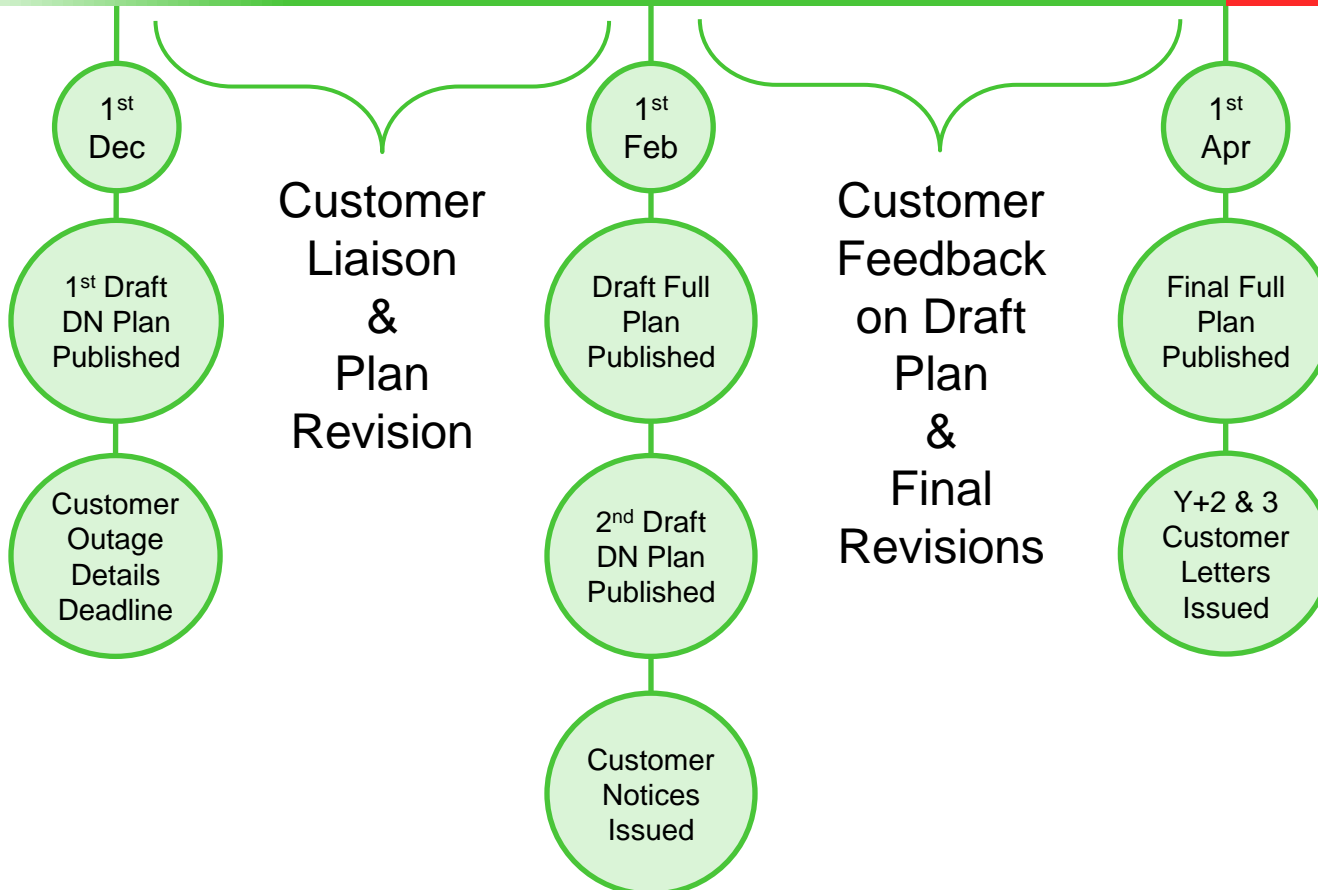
1$^{st}$ Dec

1$^{st}$ Draft DN Plan Published

Customer Outage Details Deadline

Customer Liaison & Plan Revision

1$^{st}$ Feb

Draft Full Plan Published

2$^{nd}$ Draft DN Plan Published

Customer Notices Issued

Customer Feedback on Draft Plan & Final Revisions

1$^{st}$ Apr

Final Full Plan Published

Y+2 & 3 Customer Letters Issued